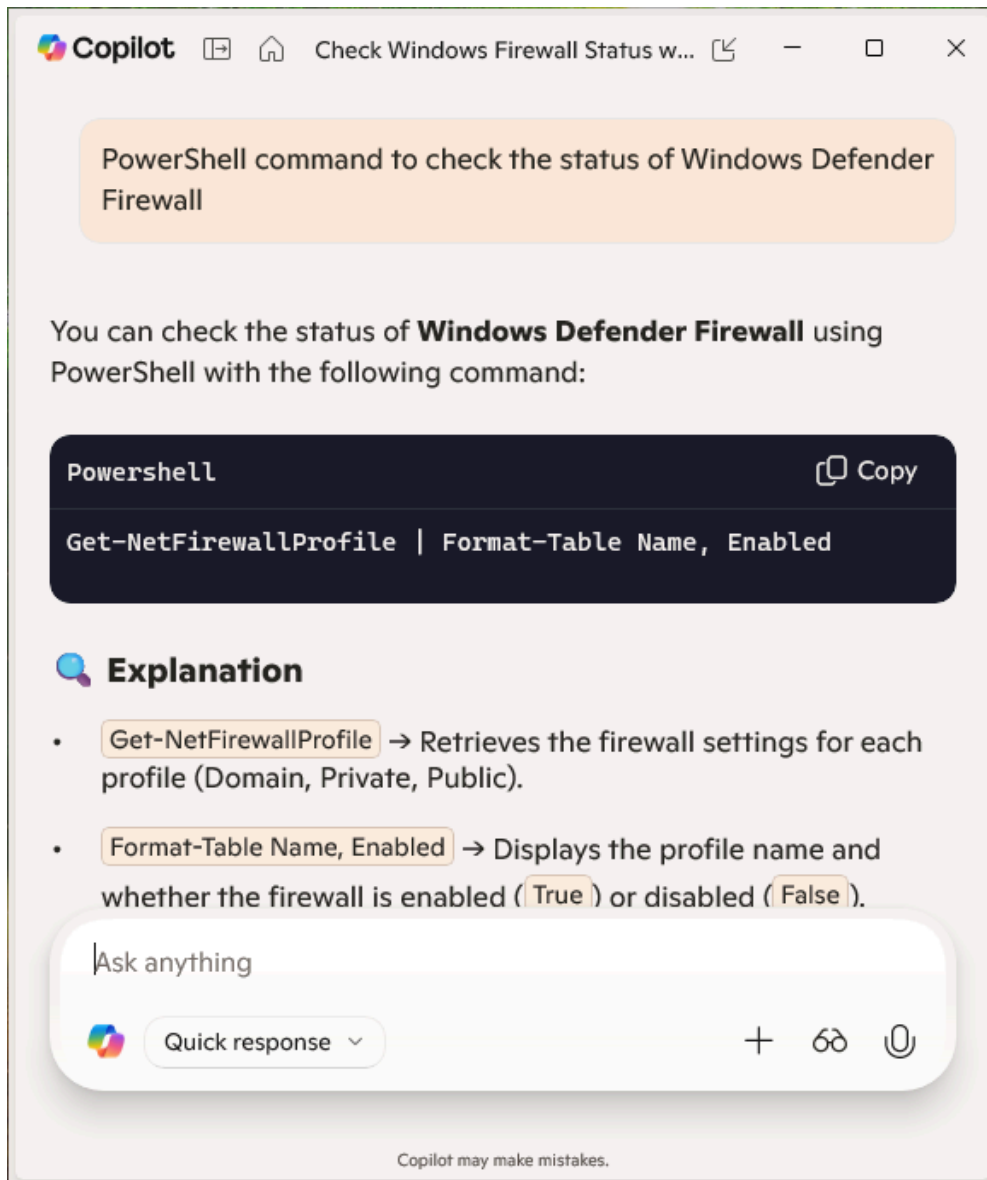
Copilot Check Windows Firewall Status w...

PowerShell command to check the status of Windows Defender Firewall

You can check the status of **Windows Defender Firewall** using PowerShell with the following command:

Powershell Copy

Get-NetFirewallProfile | Format-Table Name, Enabled

Explanation

- Get-NetFirewallProfile → Retrieves the firewall settings for each profile (Domain, Private, Public).
- Format-Table Name, Enabled → Displays the profile name and whether the firewall is enabled (True) or disabled (False).

Ask anything

Quick response

Copilot may make mistakes.